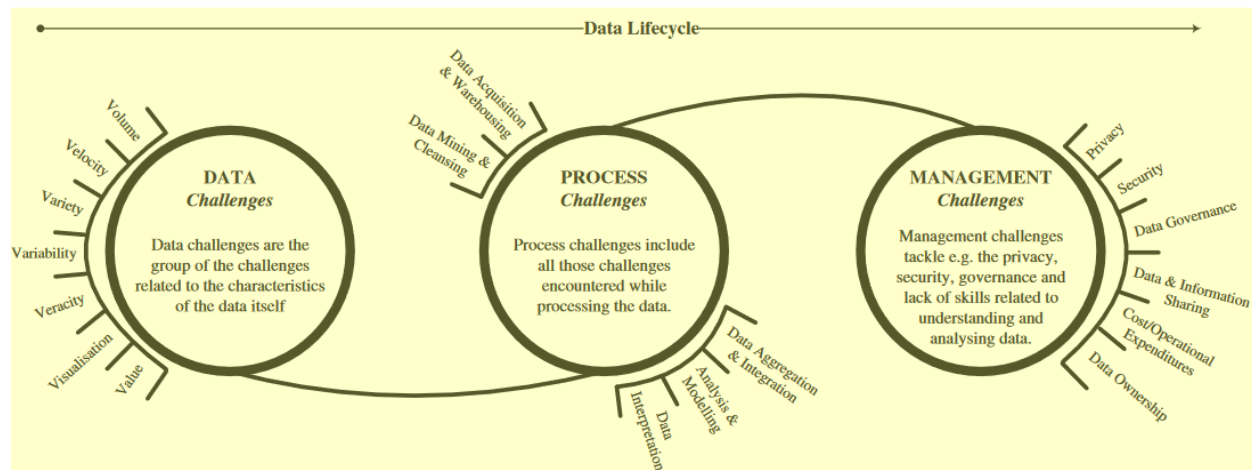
Data Lifecycle

Volume
Velocity
Variety
Variability
Veracity
Visualisation
Value

DATA
Challenges
Data challenges are the group of the challenges related to the characteristics of the data itself

Data Acquisition & Warehousing
Data Mining & Cleansing

PROCESS
Challenges
Process challenges include all those challenges encountered while processing the data.

Data Aggregation & Integration
Analysis & Modelling
Data Interpretation

MANAGEMENT
Challenges
Management challenges tackle e.g. the privacy, security, governance and lack of skills related to understanding and analysing data.

Privacy
Security
Data Governance
Data & Information Sharing
Cost/Operational Expenditures
Data Ownership